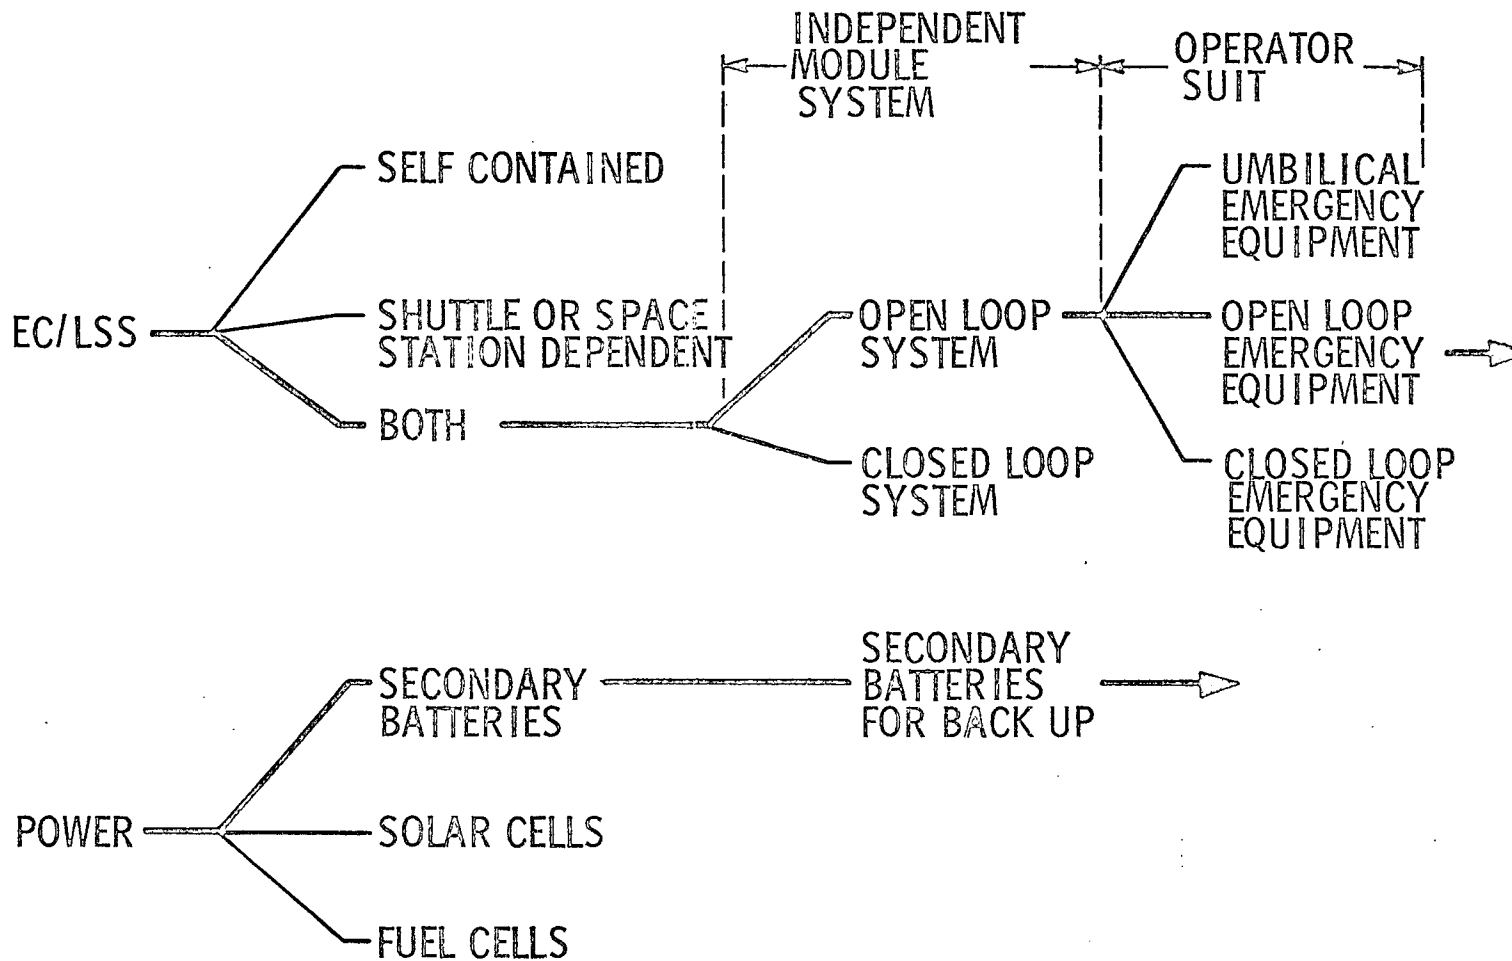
INDEPENDENT MODULE SYSTEM

OPERATOR SUIT

EC/LSS

SELF CONTAINED

SHUTTLE OR SPACE STATION DEPENDENT

BOTH

OPEN LOOP SYSTEM

CLOSED LOOP SYSTEM

UMBILICAL EMERGENCY EQUIPMENT

OPEN LOOP EMERGENCY EQUIPMENT

CLOSED LOOP EMERGENCY EQUIPMENT

POWER

SECONDARY BATTERIES

SOLAR CELLS

FUEL CELLS

SECONDARY BATTERIES FOR BACK UP